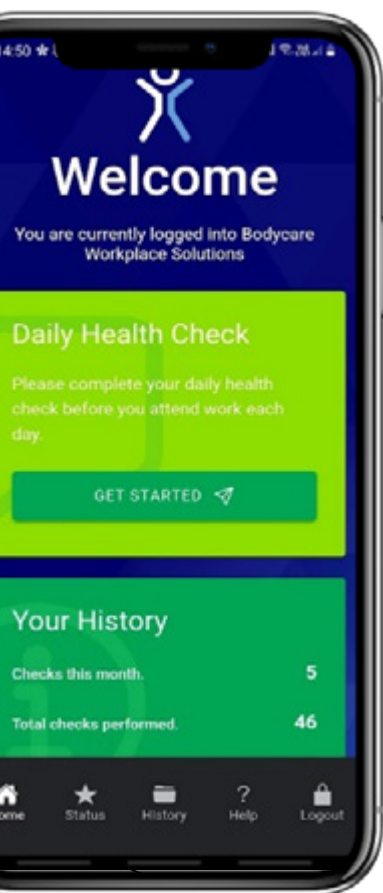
4:50

Welcome

You are currently logged into Bodycare Workplace Solutions

Daily Health Check

Please complete your daily health check before you attend work each day.

GET STARTED

Your History

Checks this month. 5

Total checks performed. 46

ome Status History Help Logout